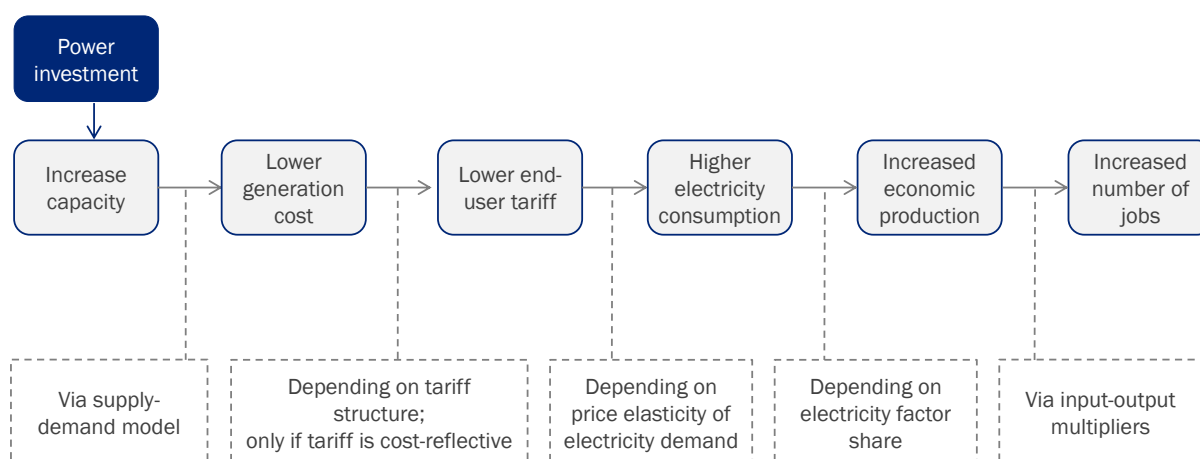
Power investment

Increase capacity

Lower generation cost

Lower end-user tariff

Higher electricity consumption

Increased economic production

Increased number of jobs

Via supply-demand model

Depending on tariff structure; only if tariff is cost-reflective

Depending on price elasticity of electricity demand

Depending on electricity factor share

Via input-output multipliers